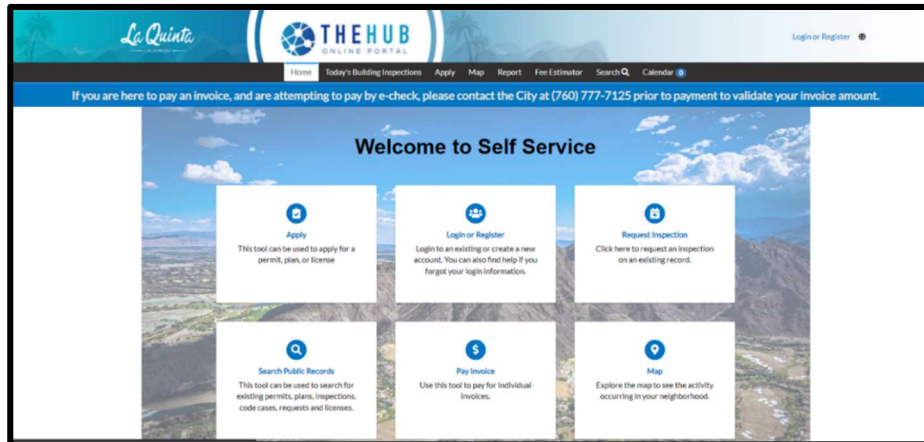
La Quinta

THEHUB
ONLINE PORTAL

Login or Register

Home Today's Building Inspections Apply Map Report Fee Estimator Search Calendar 0

If you are here to pay an invoice, and are attempting to pay by e-check, please contact the City at (760) 777-7125 prior to payment to validate your invoice amount.

Welcome to Self Service

Apply
This tool can be used to apply for a permit, plan, or license

Login or Register
Login to an existing or create a new account. You can also find help if you forgot your login information.

Request Inspection
Click here to request an inspection on an existing record.

Search Public Records
This tool can be used to search for existing permits, plans, inspections, code cases, requests and licenses.

Pay Invoice
Use this tool to pay for individual invoices.

Map
Explore the map to see the activity occurring in your neighborhood.